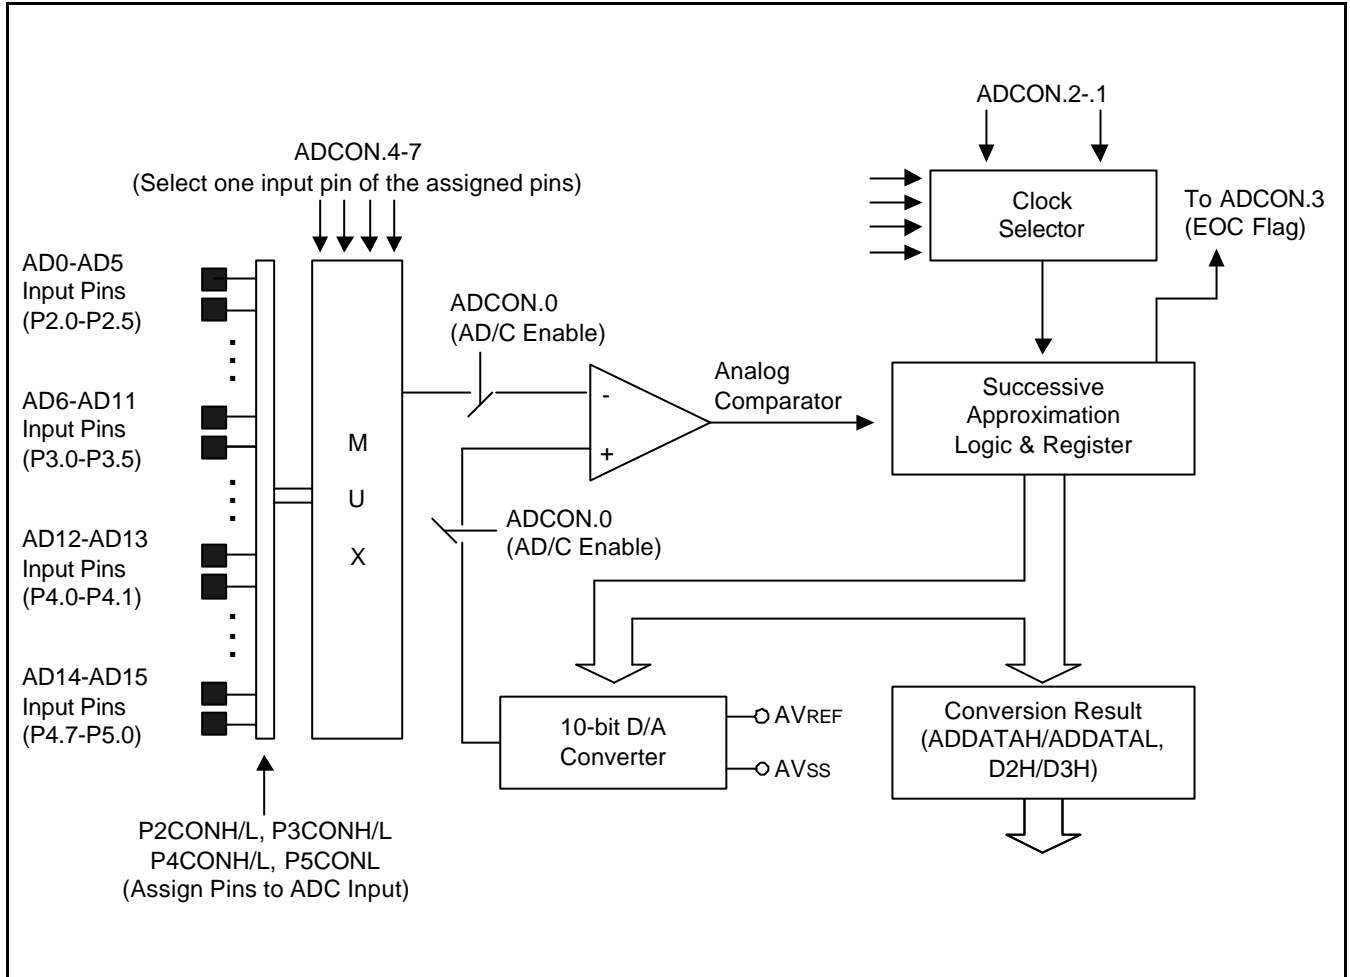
ADCON.2-.1

ADCON.4-7
(Select one input pin of the assigned pins)

Clock Selector

To ADCON.3
(EOC Flag)

AD0-AD5
Input Pins
(P2.0-P2.5)

AD6-AD11
Input Pins
(P3.0-P3.5)

AD12-AD13
Input Pins
(P4.0-P4.1)

AD14-AD15
Input Pins
(P4.7-P5.0)

M
U
X

ADCON.0
(AD/C Enable)

-
+

Analog
Comparator

Successive
Approximation
Logic & Register

ADCON.0
(AD/C Enable)

10-bit D/A
Converter

AVREF
AVSS

Conversion Result
(ADDATAH/ADDATAL,
D2H/D3H)

P2CONH/L, P3CONH/L
P4CONH/L, P5CONL
(Assign Pins to ADC Input)